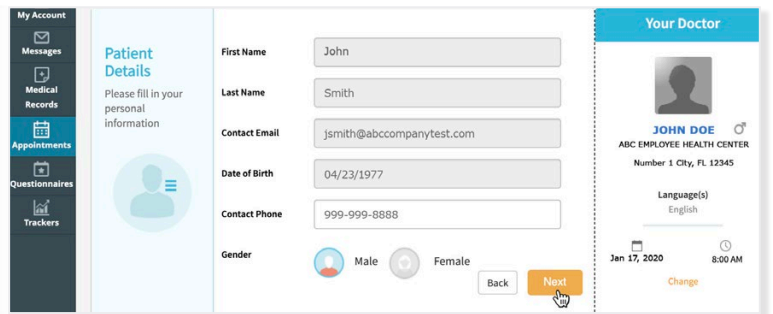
My Account
Messages
Medical Records
Appointments
Questionnaires
Trackers

Patient Details
Please fill in your personal information

First Name John
Last Name Smith
Contact Email jsmith@abccompanytest.com
Date of Birth 04/23/1977
Contact Phone 999-999-8888
Gender Male Female

Back
Next

Your Doctor
JOHN DOE ♂
ABC EMPLOYEE HEALTH CENTER
Number 1 City, FL 12345
Language(s)
English
Jan 17, 2020
8:00 AM
Change